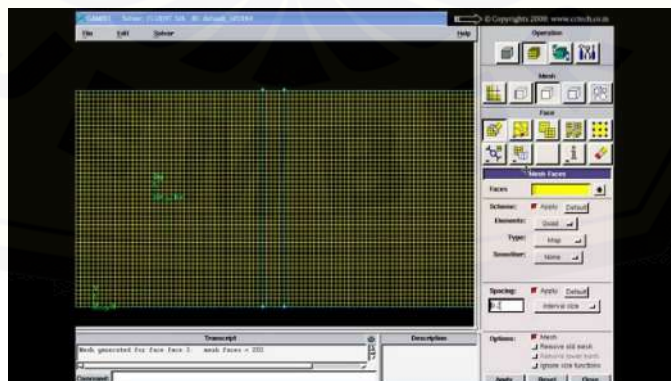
GAMBIT Solver: FLUENT 5/6 ID: default_id5864

© Copyrights 2008 www.cctech.co.in

File Edit Solver Help

Operation

Mesh

Face

Mesh Faces

Faces

Scheme: Apply Default

Elements: Quad

Type: Map

Smoother: None

Spacing: Apply Default

0.2 Interval size

Options: Mesh

Remove old mesh

Remove lower mesh

Ignore size functions

Apply Reset Close

Transcript

Mesh generated for face face.1: mesh faces = 350

Description

Command: